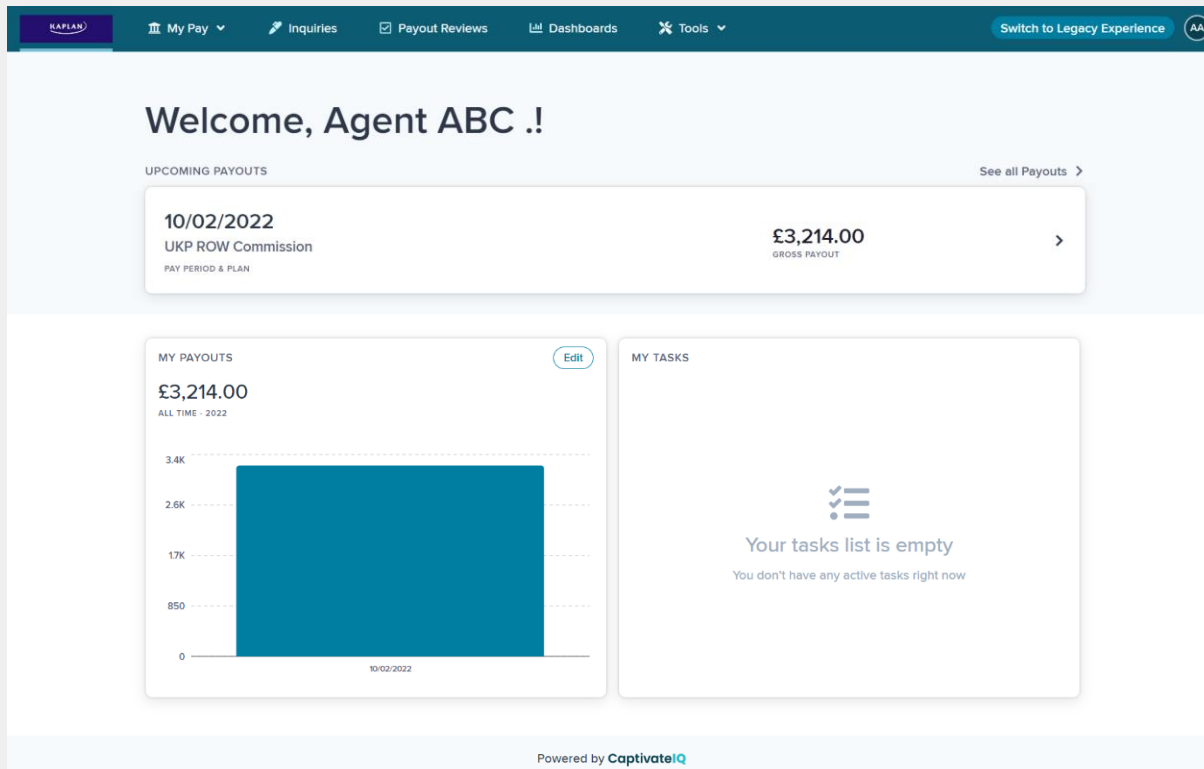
KAPLAN My Pay Inquiries Payout Reviews Dashboards Tools Switch to Legacy Experience AA

Welcome, Agent ABC .!

UPCOMING PAYOUTS

See all Payouts

10/02/2022
UKP ROW Commission
PAY PERIOD & PLAN

£3,214.00
GROSS PAYOUT

MY PAYOUTS

Edit

£3,214.00
ALL TIME - 2022

3.4K
2.6K
1.7K
850
0
10/02/2022

MY TASKS

Your tasks list is empty

You don't have any active tasks right now

Powered by CaptivateIQ